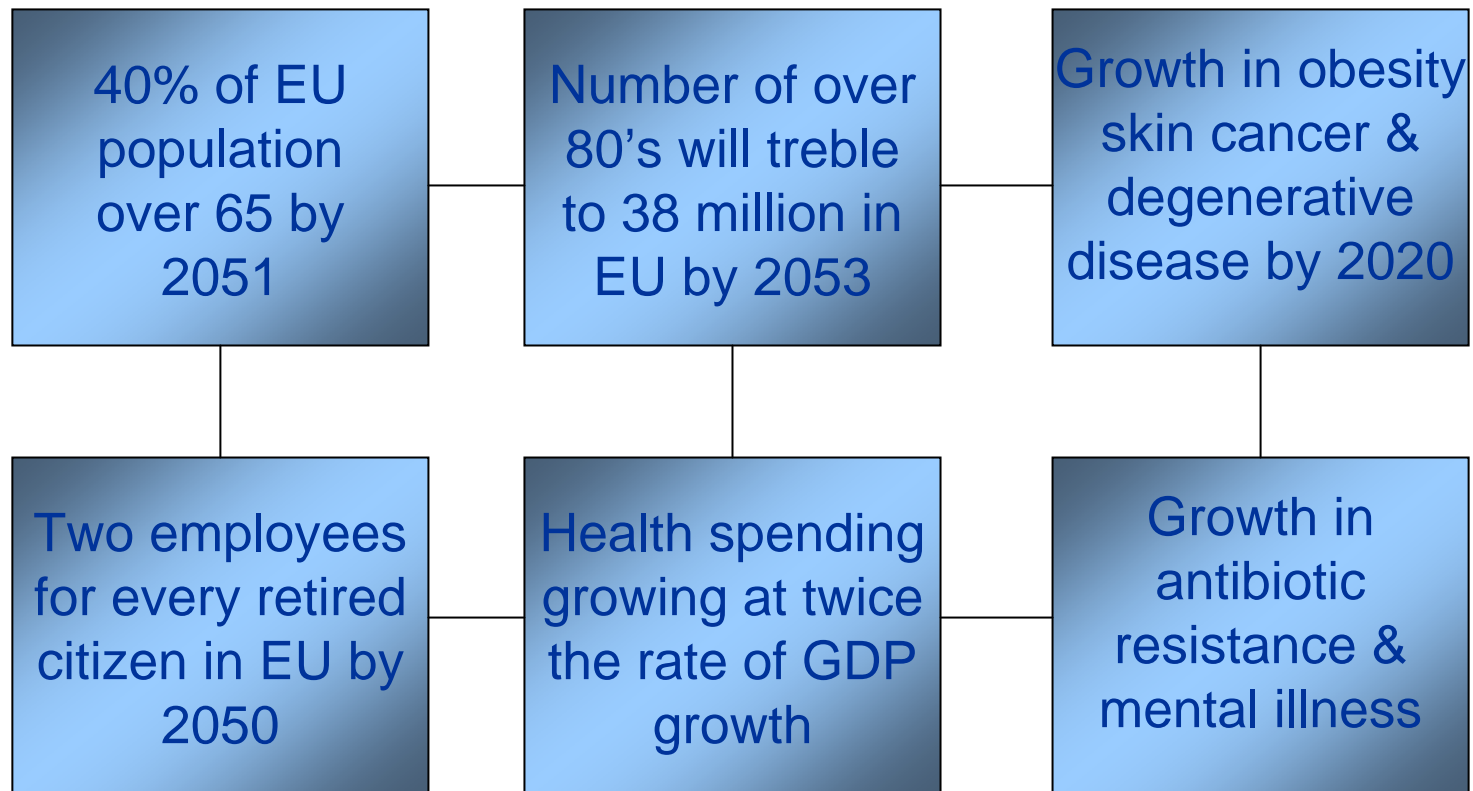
40% of EU population over 65 by 2051

Number of over 80’s will treble to 38 million in EU by 2053

Growth in obesity skin cancer & degenerative disease by 2020

Two employees for every retired citizen in EU by 2050

Health spending growing at twice the rate of GDP growth

Growth in antibiotic resistance & mental illness